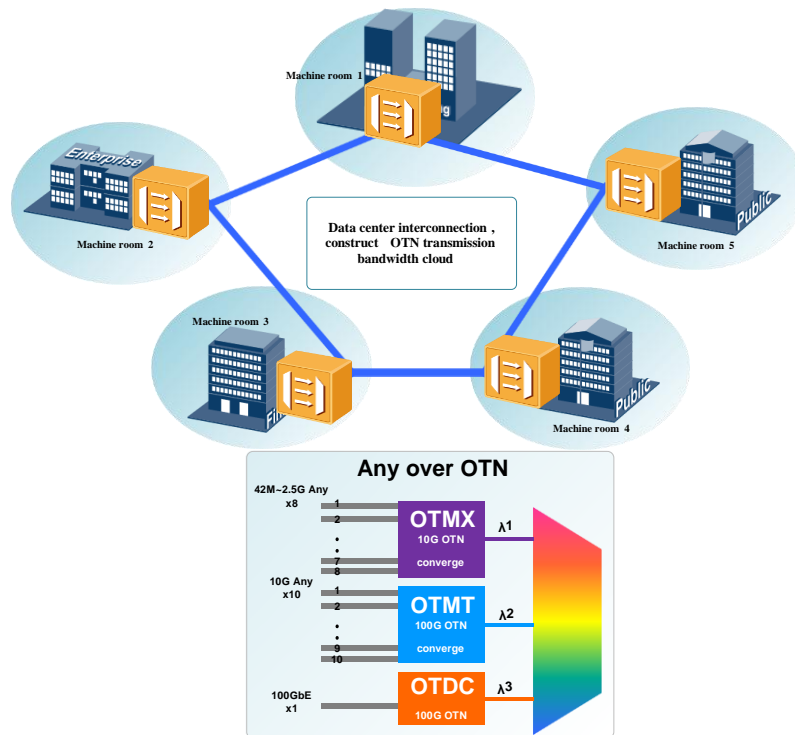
Machine room 1

Enterprise

Machine room 2

Public

Machine room 5

Data center interconnection , construct OTN transmission bandwidth cloud

Machine room 3

Fi

Public

Machine room 4

Any over OTN

42M~2.5G Any x8

1
2
7
8

OTMX
10G OTN
converge

λ1

10G Any x10

1
2
9
10

OTMT
100G OTN
converge

λ2

100GbE x1

OTDC
100G OTN

λ3